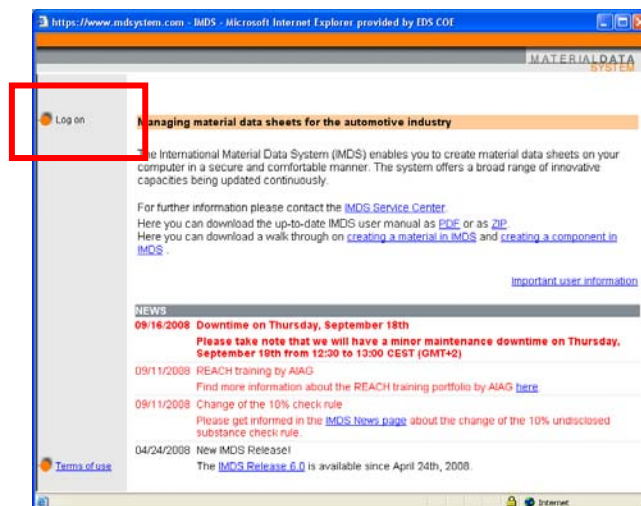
https://www.mdsystem.com - IMDS - Microsoft Internet Explorer provided by EDS COE

MATERIALDATA SYSTEM

Log on

Managing material data sheets for the automotive industry

The International Material Data System (IMDS) enables you to create material data sheets on your computer in a secure and comfortable manner. The system offers a broad range of innovative capacities being updated continuously.

For further information please contact the IMDS Service Center.
Here you can download the up-to-date IMDS user manual as PDF or as ZIP.
Here you can download a walk through on creating a material in IMDS and creating a component in IMDS .

Important user information

NEWS

09/16/2008 Downtime on Thursday, September 18th
Please take note that we will have a minor maintenance downtime on Thursday, September 18th from 12:30 to 13:00 CEST (GMT+2)

09/11/2008 REACH training by AIAG
Find more information about the REACH training portfolio by AIAG here

09/11/2008 Change of the 10% check rule
Please get informed in the IMDS News page about the change of the 10% undisclosed substance check rule.

04/24/2008 New IMDS Release!
The IMDS Release 6.0 is available since April 24th, 2008.

Terms of use

Internet